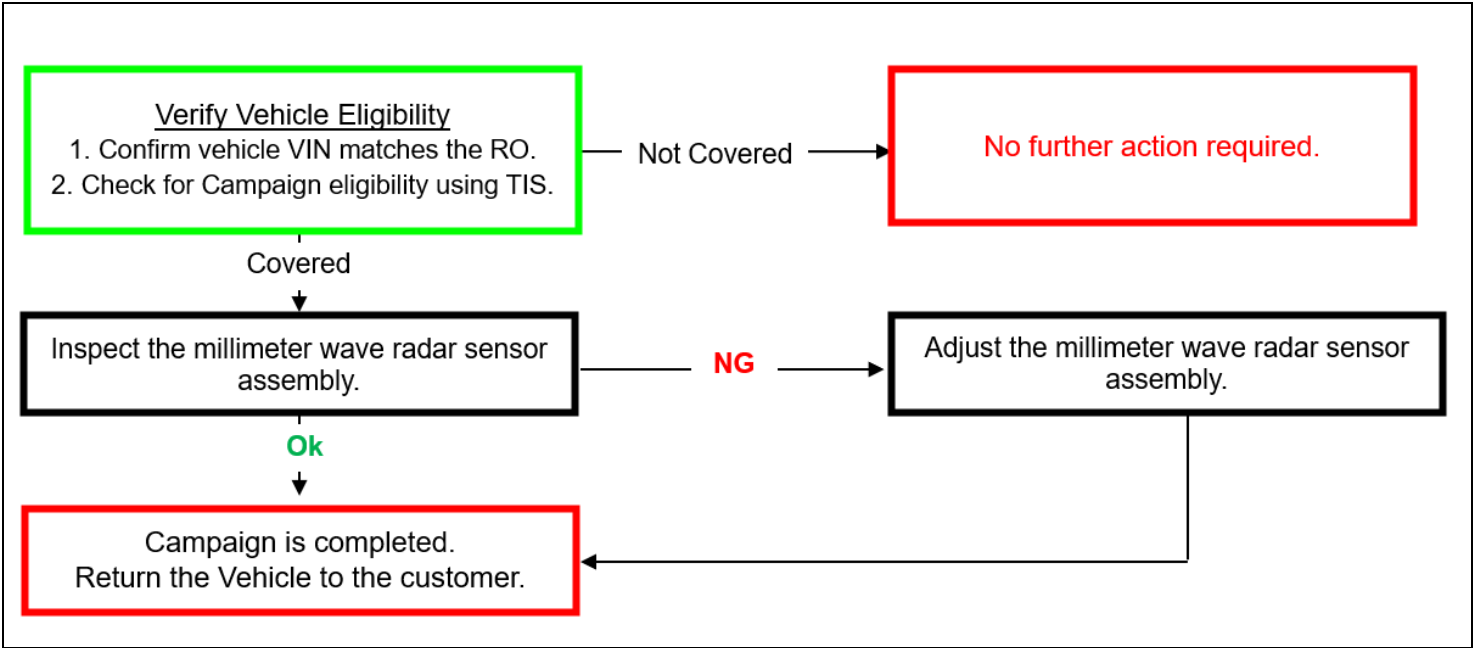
Verify Vehicle Eligibility
1. Confirm vehicle VIN matches the RO.
2. Check for Campaign eligibility using TIS.

Not Covered

No further action required.

Covered

Inspect the millimeter wave radar sensor assembly.

NG

Adjust the millimeter wave radar sensor assembly.

Ok

Campaign is completed.
Return the Vehicle to the customer.